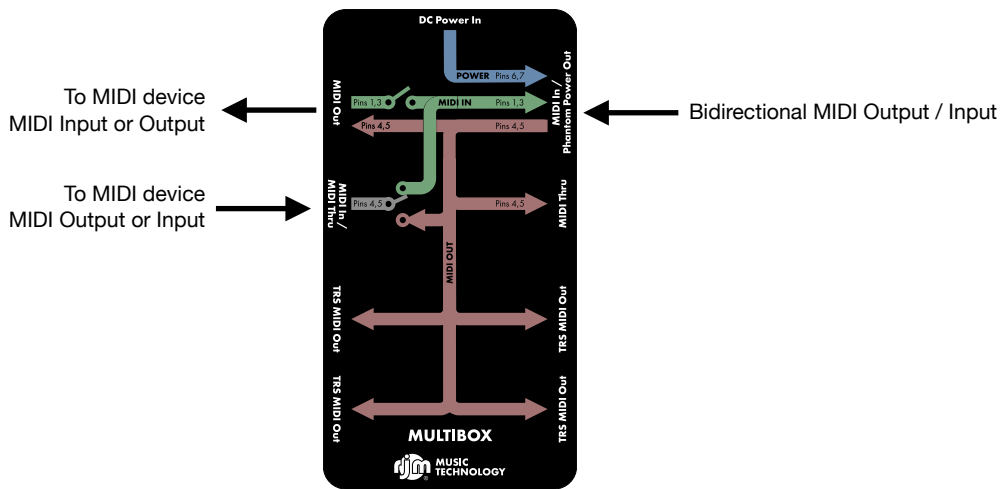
To MIDI device
MIDI Input or Output

To MIDI device
MIDI Output or Input

DC Power In

POWER Pins 6,7

MIDI Out

Pins 1,3

MIDI IN Pins 1,3

Pins 4,5

Pins 4,5

MIDI In / Phantom Power Out

Bidirectional MIDI Output / Input

MIDI In / MIDI Thru

Pins 4,5

Pins 4,5

MIDI Thru

MIDI OUT

TRS MIDI Out

TRS MIDI Out

TRS MIDI Out

TRS MIDI Out

MULTIBOX

rjm MUSIC TECHNOLOGY